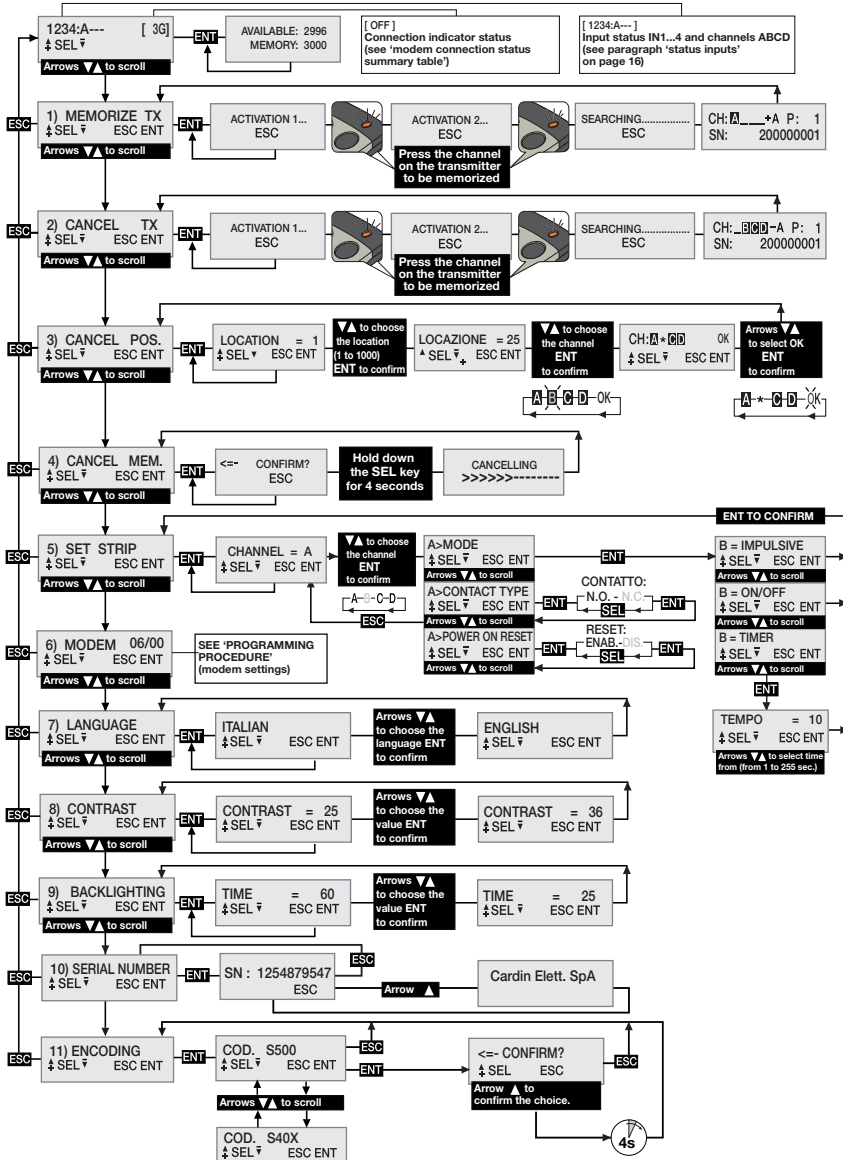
1234:A--- [ 3G]
SEL
Arrows ▼▲ to scroll
ENT
AVAILABLE: 2996
MEMORY: 3000

[ OFF ]
Connection indicator status (see 'modem connection status summary table')

[ 1234:A--- ]
Input status IN1...4 and channels ABCD (see paragraph 'status inputs' on page 16)

ESC
1) MEMORIZE TX
SEL ESC ENT
Arrows ▼▲ to scroll
ENT
ACTIVATION 1...
ESC
ACTIVATION 2...
ESC
Press the channel on the transmitter to be memorized
SEARCHING.................
ESC
CH: A _ _ _ +A P: 1
SN: 200000001

ESC
2) CANCEL TX
SEL ESC ENT
Arrows ▼▲ to scroll
ENT
ACTIVATION 1...
ESC
ACTIVATION 2...
ESC
Press the channel on the transmitter to be memorized
SEARCHING.................
ESC
CH: _BCD-A P: 1
SN: 200000001

ESC
3) CANCEL POS.
SEL ESC ENT
Arrows ▼▲ to scroll
ENT
LOCATION = 1
SEL ESC ENT
▼▲ to choose the location (1 to 1000) ENT to confirm
LOCAZIONE = 25
SEL ESC ENT
▼▲ to choose the channel ENT to confirm
A-B-C-D-OK
CH:A*CD OK
SEL ESC ENT
Arrows ▼▲ to select OK ENT to confirm
A-*-C-D-OK

ESC
4) CANCEL MEM.
SEL ESC ENT
Arrows ▼▲ to scroll
ENT
<=- CONFIRM?
ESC
Hold down the SEL key for 4 seconds
CANCELLING
>>>>>>--------

ENT TO CONFIRM
ESC
5) SET STRIP
SEL ESC ENT
Arrows ▼▲ to scroll
ENT
CHANNEL = A
SEL ESC ENT
▼▲ to choose the channel ENT to confirm
A-B-C-D
ESC
A>MODE
SEL ESC ENT
Arrows ▼▲ to scroll
ENT
B = IMPULSIVE
SEL ESC ENT
Arrows ▼▲ to scroll
A>CONTACT TYPE
SEL ESC ENT
Arrows ▼▲ to scroll
ENT
CONTATTO:
N.O. - N.C.
SEL
ENT
B = ON/OFF
SEL ESC ENT
Arrows ▼▲ to scroll
A>POWER ON RESET
SEL ESC ENT
Arrows ▼▲ to scroll
ENT
RESET:
ENAB.-DIS.
SEL
ENT
B = TIMER
SEL ESC ENT
Arrows ▼▲ to scroll
ENT
TEMPO = 10
SEL ESC ENT
Arrows ▼▲ to select time from (from 1 to 255 sec.)

ESC
6) MODEM 06/00
SEL
Arrows ▼▲ to scroll
SEE 'PROGRAMMING PROCEDURE' (modem settings)

ESC
7) LANGUAGE
SEL ESC ENT
Arrows ▼▲ to scroll
ENT
ITALIAN
SEL ESC ENT
Arrows ▼▲ to choose the language ENT to confirm
ENGLISH
SEL ESC ENT

ESC
8) CONTRAST
SEL ESC ENT
Arrows ▼▲ to scroll
ENT
CONTRAST = 25
SEL ESC ENT
Arrows ▼▲ to choose the value ENT to confirm
CONTRAST = 36
SEL ESC ENT

ESC
9) BACKLIGHTING
SEL ESC ENT
Arrows ▼▲ to scroll
ENT
TIME = 60
SEL ESC ENT
Arrows ▼▲ to choose the value ENT to confirm
TIME = 25
SEL ESC ENT

ESC
10) SERIAL NUMBER
SEL ESC ENT
ENT
SN : 1254879547
ESC
ESC
Arrow ▲
Cardin Elett. SpA

ESC
11) ENCODING
SEL ESC ENT
ENT
COD. S500
SEL ESC ENT
ESC
ENT
Arrows ▼▲ to scroll
COD. S40X
SEL ESC ENT
<=- CONFIRM?
SEL ESC
ESC
Arrow ▲ to confirm the choice.
4s